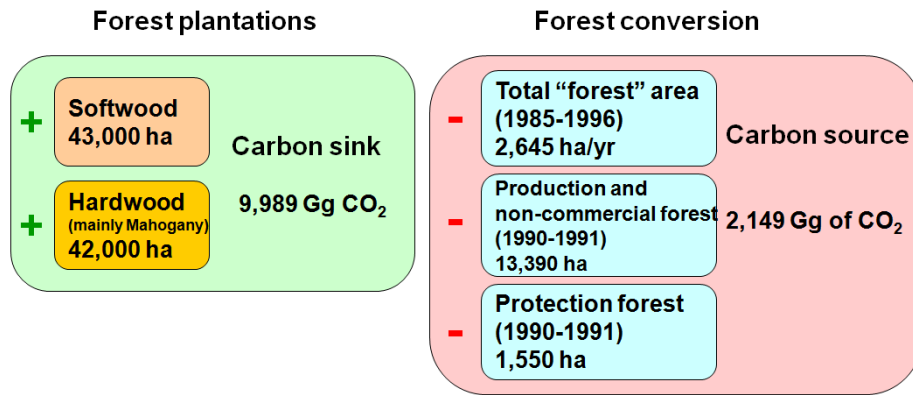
Forest plantations

+ Softwood 43,000 ha

+ Hardwood (mainly Mahogany) 42,000 ha

Carbon sink

9,989 Gg $CO_2$

Forest conversion

- Total “forest” area (1985-1996) 2,645 ha/yr

- Production and non-commercial forest (1990-1991) 13,390 ha

- Protection forest (1990-1991) 1,550 ha

Carbon source

2,149 Gg of $CO_2$